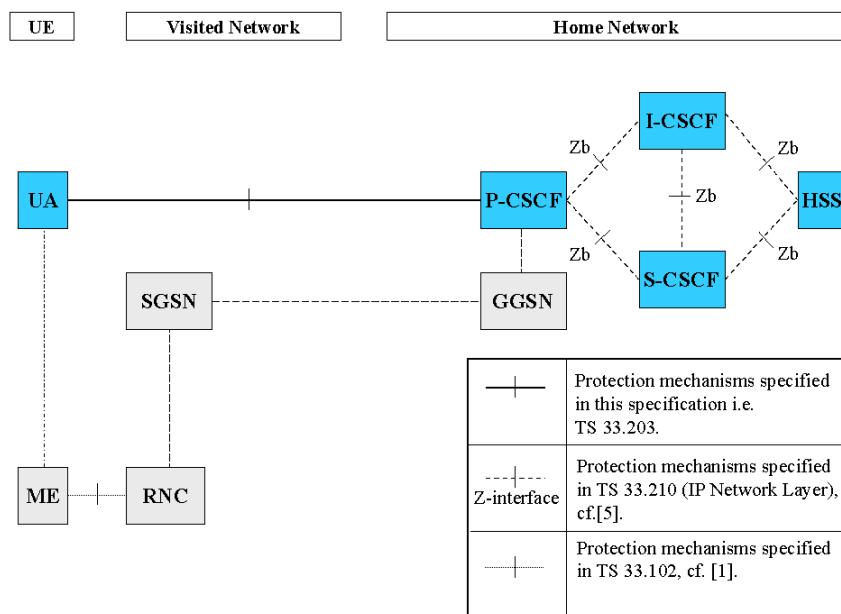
UE

Visited Network

Home Network

I-CSCF

Zb

Zb

UA

P-CSCF

Zb

HSS

Zb

Zb

S-CSCF

SGSN

GGSN

|  | Protection mechanisms specified in this specification i.e. TS 33.203. |
|---|---|
| Z-interface | Protection mechanisms specified in TS 33.210 (IP Network Layer), cf.[5]. |
|  | Protection mechanisms specified in TS 33.102, cf. [1]. |

ME

RNC